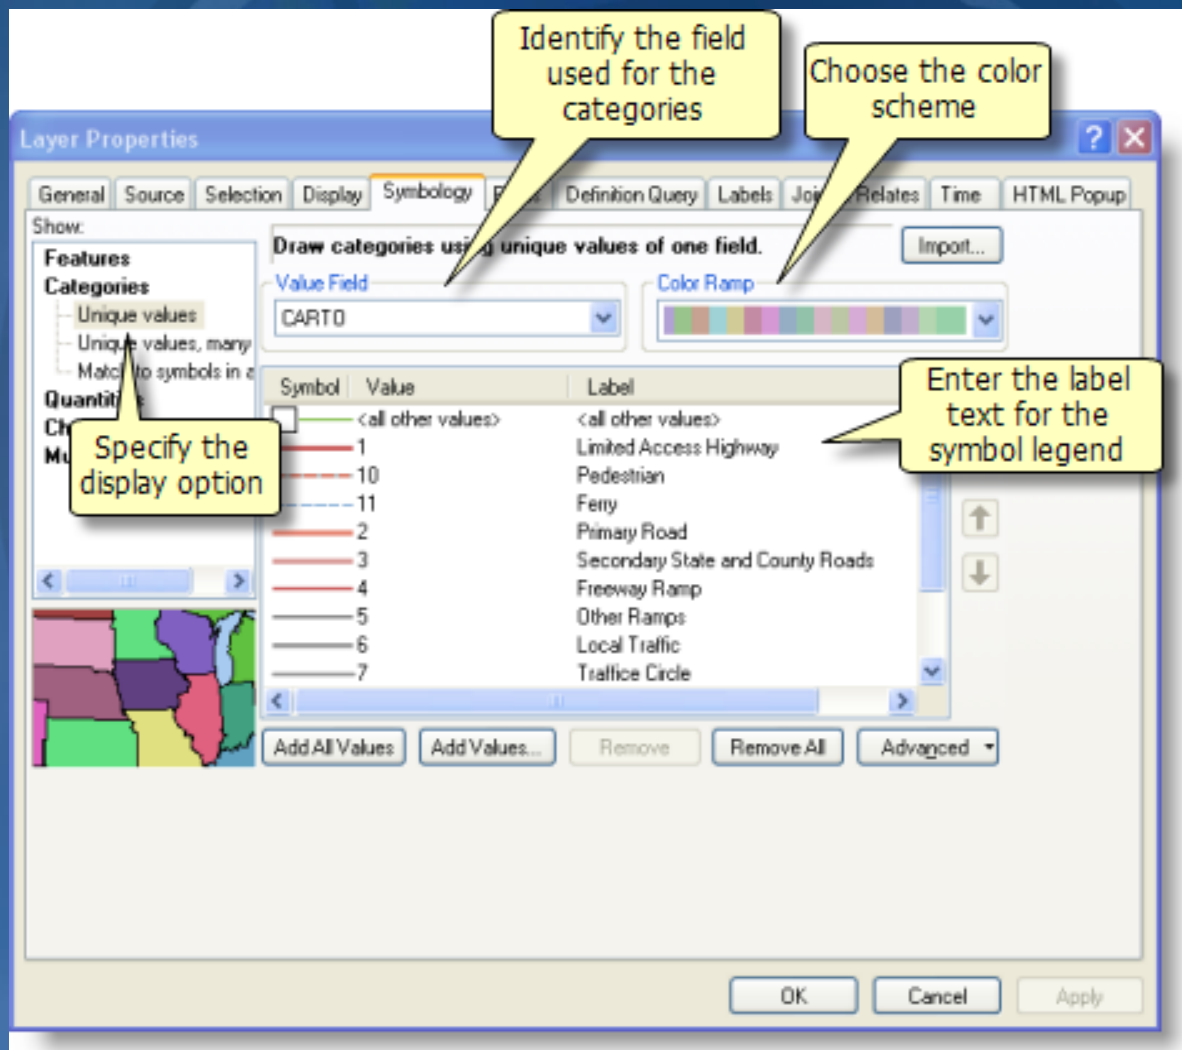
Identify the field used for the categories

Choose the color scheme

Layer Properties

? X

General | Source | Selection | Display | Symbology | F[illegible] | Definition Query | Labels | Joi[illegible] | Relates | Time | HTML Popup

Show:

Features

Categories

Unique values

Unique values, many

Match to symbols in a

Quantit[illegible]

Ch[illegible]

Mu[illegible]

Specify the display option

Draw categories us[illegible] unique values of one field.

Import...

Value Field

CARTO

Color Ramp

| Symbol | Value | Label |
|---|---|---|
| | <all other values> | <all other values> |
| | 1 | Limited Access Highway |
| | 10 | Pedestrian |
| | 11 | Ferry |
| | 2 | Primary Road |
| | 3 | Secondary State and County Roads |
| | 4 | Freeway Ramp |
| | 5 | Other Ramps |
| | 6 | Local Traffic |
| | 7 | Traffice Circle |

Enter the label text for the symbol legend

Add All Values | Add Values... | Remove | Remove All | Advanced

OK | Cancel | Apply